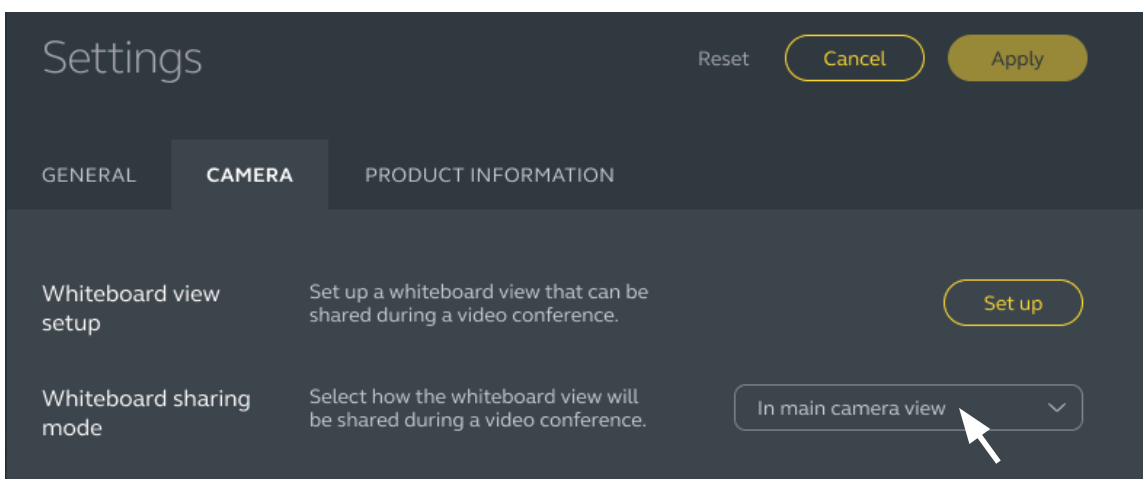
Settings

Reset

Cancel

Apply

GENERAL

CAMERA

PRODUCT INFORMATION

Whiteboard view setup

Set up a whiteboard view that can be shared during a video conference.

Set up

Whiteboard sharing mode

Select how the whiteboard view will be shared during a video conference.

In main camera view